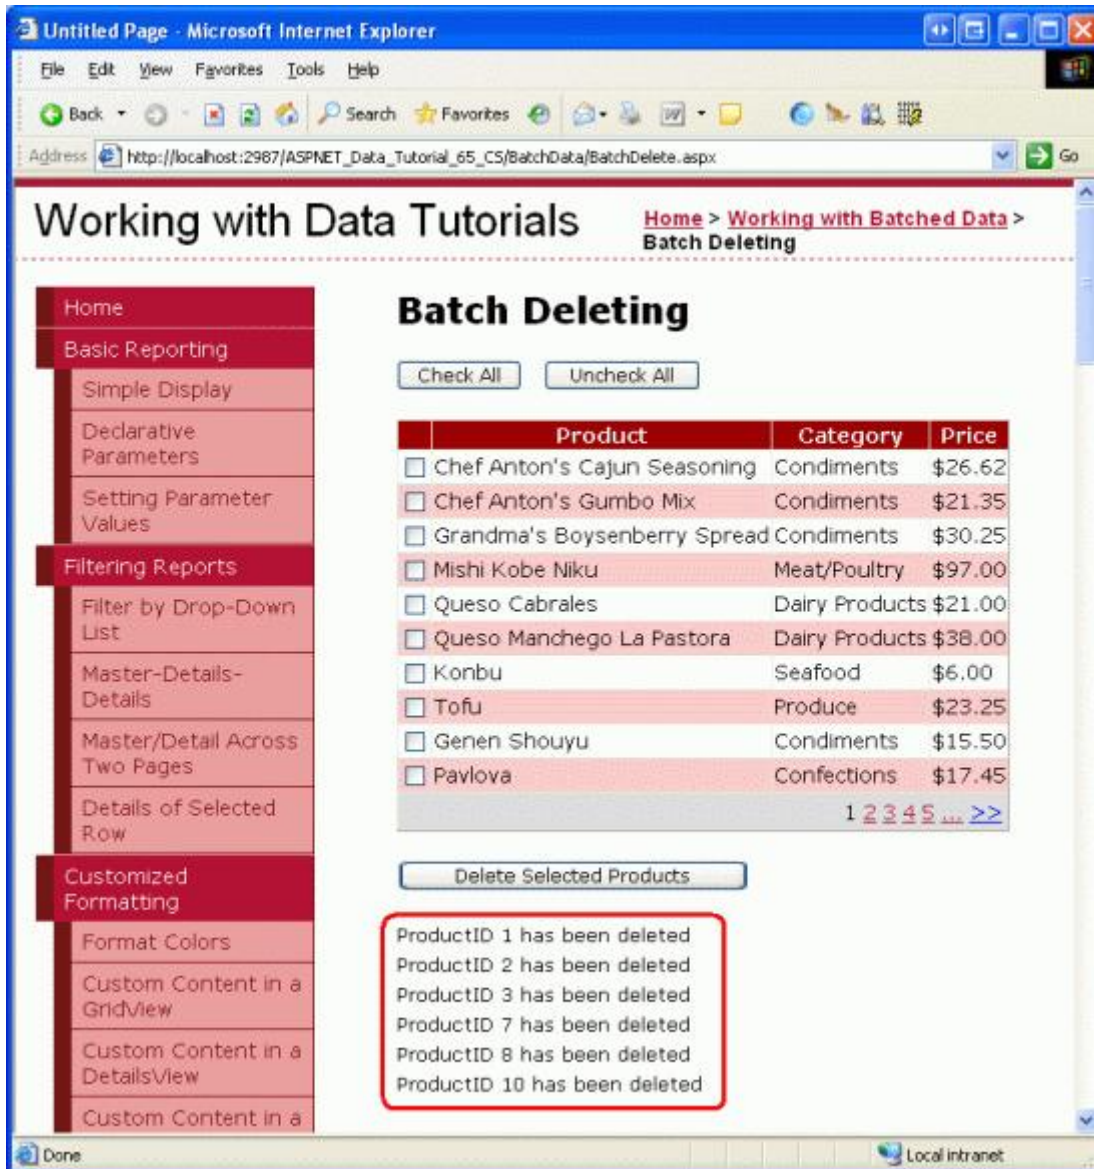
Untitled Page - Microsoft Internet Explorer

File Edit View Favorites Tools Help

Back Search Favorites

Address http://localhost:2987/ASPNET_Data_Tutorial_65_CS/BatchData/BatchDelete.aspx Go

Working with Data Tutorials

Home > Working with Batched Data > Batch Deleting

Home
Basic Reporting
Simple Display
Declarative Parameters
Setting Parameter Values
Filtering Reports
Filter by Drop-Down List
Master-Details-Details
Master/Detail Across Two Pages
Details of Selected Row
Customized Formatting
Format Colors
Custom Content in a GridView
Custom Content in a DetailsView
Custom Content in a

Batch Deleting

Check All Uncheck All

| | Product | Category | Price |
|---|---|---|---|
| ☐ | Chef Anton's Cajun Seasoning | Condiments | \$26.62 |
| ☐ | Chef Anton's Gumbo Mix | Condiments | \$21.35 |
| ☐ | Grandma's Boysenberry Spread | Condiments | \$30.25 |
| ☐ | Mishi Kobe Niku | Meat/Poultry | \$97.00 |
| ☐ | Queso Cabrales | Dairy Products | \$21.00 |
| ☐ | Queso Manchego La Pastora | Dairy Products | \$38.00 |
| ☐ | Konbu | Seafood | \$6.00 |
| ☐ | Tofu | Produce | \$23.25 |
| ☐ | Genen Shouyu | Condiments | \$15.50 |
| ☐ | Pavlova | Confections | \$17.45 |

1 2 3 4 5 ... >>

Delete Selected Products

ProductID 1 has been deleted
ProductID 2 has been deleted
ProductID 3 has been deleted
ProductID 7 has been deleted
ProductID 8 has been deleted
ProductID 10 has been deleted

Done Local intranet